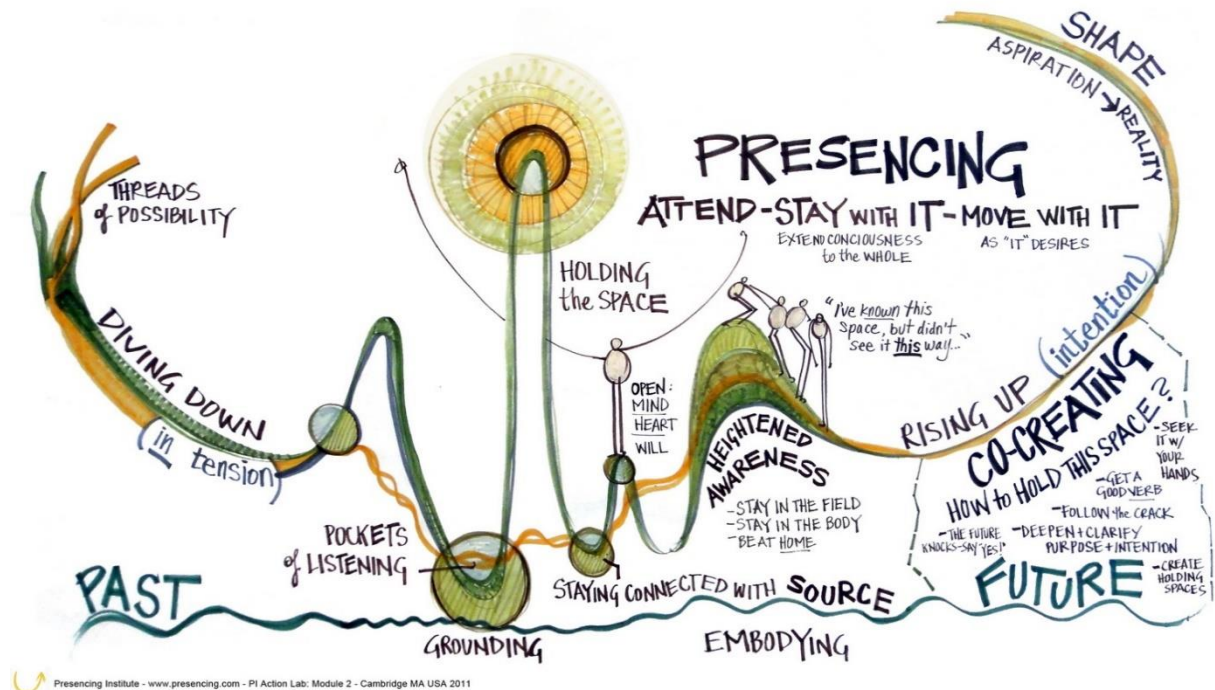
SHAPE
ASPIRATION → REALITY

THREADS of POSSIBILITY

PRESENCING
ATTEND - STAY WITH IT - MOVE WITH IT
EXTEND CONCIOUSNESS to the WHOLE
AS "IT" DESIRES

HOLDING the SPACE

"I've known this space, but didn't see it this way..."

DIVING DOWN (in tension)

OPEN: MIND HEART WILL

HEIGHTENED AWARENESS
- STAY IN THE FIELD
- STAY IN THE BODY
- BE AT HOME

RISING UP (intention)

CO-CREATING
HOW to HOLD THIS SPACE?
- SEEK IT w/ YOUR HANDS
- GET A GOOD VERB
- FOLLOW the CRACK
- THE FUTURE KNOCKS - SAY YES!
- DEEPEN + CLARIFY PURPOSE + INTENTION
- CREATE HOLDING SPACES

POCKETS of LISTENING

PAST

STAYING CONNECTED WITH SOURCE

FUTURE

GROUNDING

EMBODYING

Presencing Institute - www.presencing.com - PI Action Lab: Module 2 - Cambridge MA USA 2011